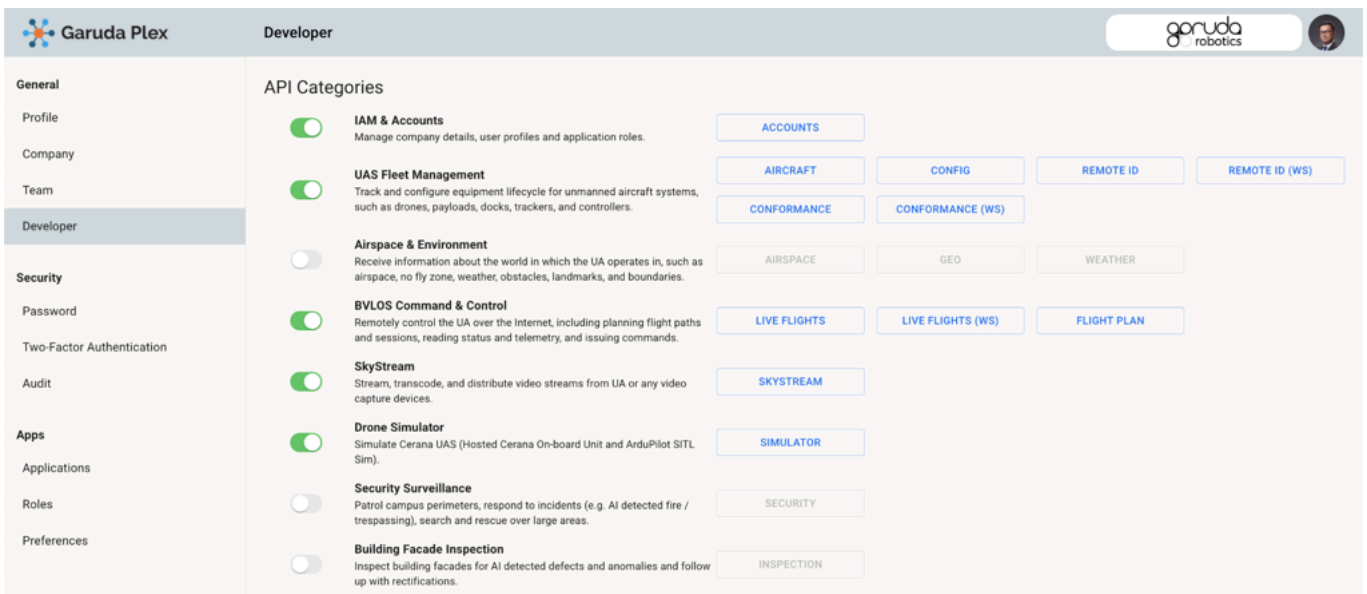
Garuda Plex

Developer

garuda robotics

General

Profile

Company

Team

Developer

Security

Password

Two-Factor Authentication

Audit

Apps

Applications

Roles

Preferences

API Categories

IAM & Accounts
Manage company details, user profiles and application roles.

ACCOUNTS

UAS Fleet Management
Track and configure equipment lifecycle for unmanned aircraft systems, such as drones, payloads, docks, trackers, and controllers.

AIRCRAFT

CONFIG

REMOTE ID

REMOTE ID (WS)

CONFORMANCE

CONFORMANCE (WS)

Airspace & Environment
Receive information about the world in which the UA operates in, such as airspace, no fly zone, weather, obstacles, landmarks, and boundaries.

AIRSPACE

GEO

WEATHER

BVLOS Command & Control
Remotely control the UA over the Internet, including planning flight paths and sessions, reading status and telemetry, and issuing commands.

LIVE FLIGHTS

LIVE FLIGHTS (WS)

FLIGHT PLAN

SkyStream
Stream, transcode, and distribute video streams from UA or any video capture devices.

SKYSTREAM

Drone Simulator
Simulate Cerana UAS (Hosted Cerana On-board Unit and ArduPilot SITL Sim).

SIMULATOR

Security Surveillance
Patrol campus perimeters, respond to incidents (e.g. AI detected fire / trespassing), search and rescue over large areas.

SECURITY

Building Facade Inspection
Inspect building facades for AI detected defects and anomalies and follow up with rectifications.

INSPECTION